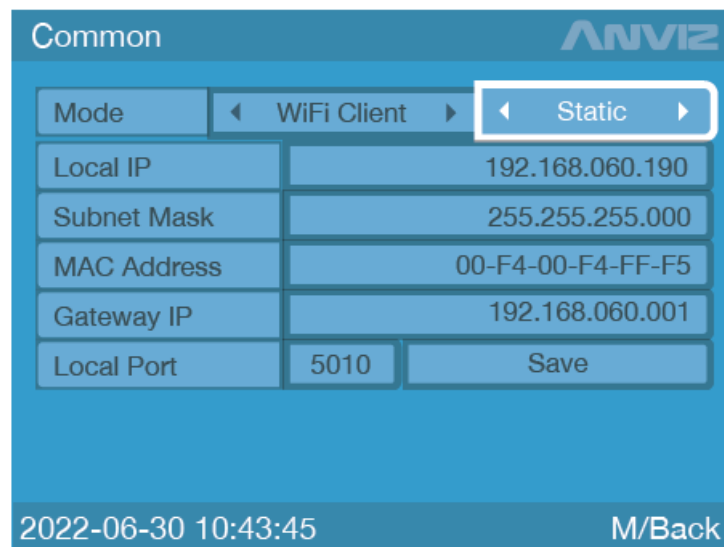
Common
ANVIZ

| Mode | ◂ WiFi Client ▸ | ◂ Static ▸ |
|---|---|---|
| Local IP | 192.168.060.190 | |
| Subnet Mask | 255.255.255.000 | |
| MAC Address | 00-F4-00-F4-FF-F5 | |
| Gateway IP | 192.168.060.001 | |
| Local Port | 5010 | Save |

2022-06-30 10:43:45
M/Back